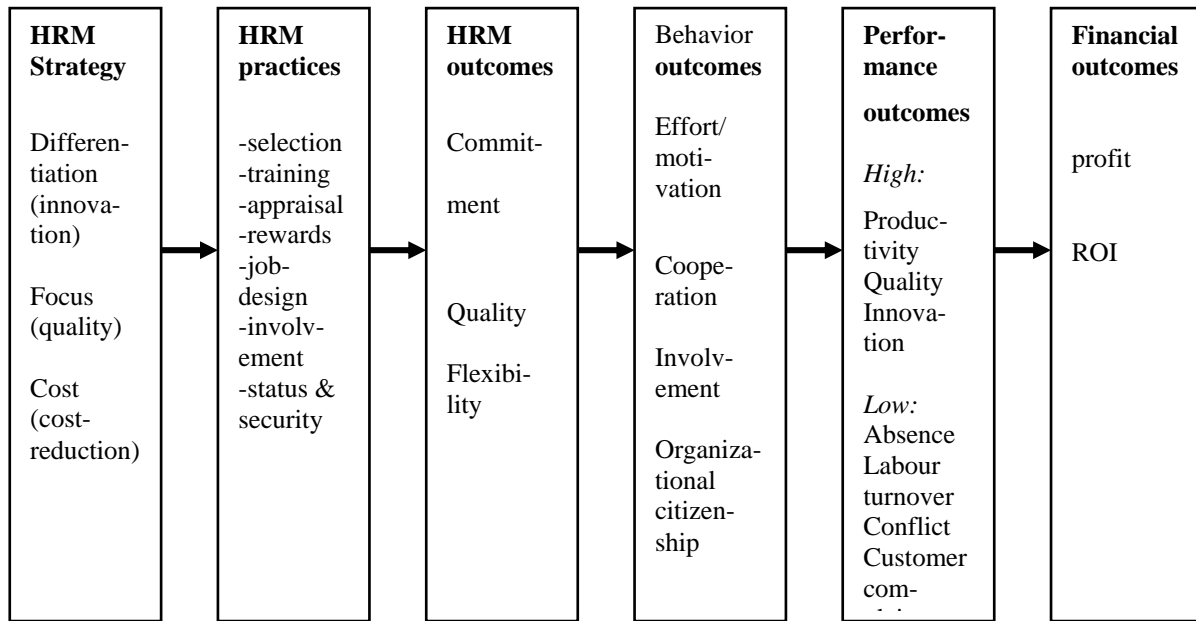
HRM Strategy

Differentiation (innovation)

Focus (quality)

Cost (cost-reduction)

HRM practices

-selection
-training
-appraisal
-rewards
-job-design
-involvement
-status & security

HRM outcomes

Commitment

Quality

Flexibility

Behavior outcomes

Effort/ motivation

Cooperation

Involvement

Organizational citizenship

Performance outcomes

*High:*

Productivity
Quality
Innovation

*Low:*
Absence
Labour turnover
Conflict
Customer com-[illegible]

Financial outcomes

profit

ROI